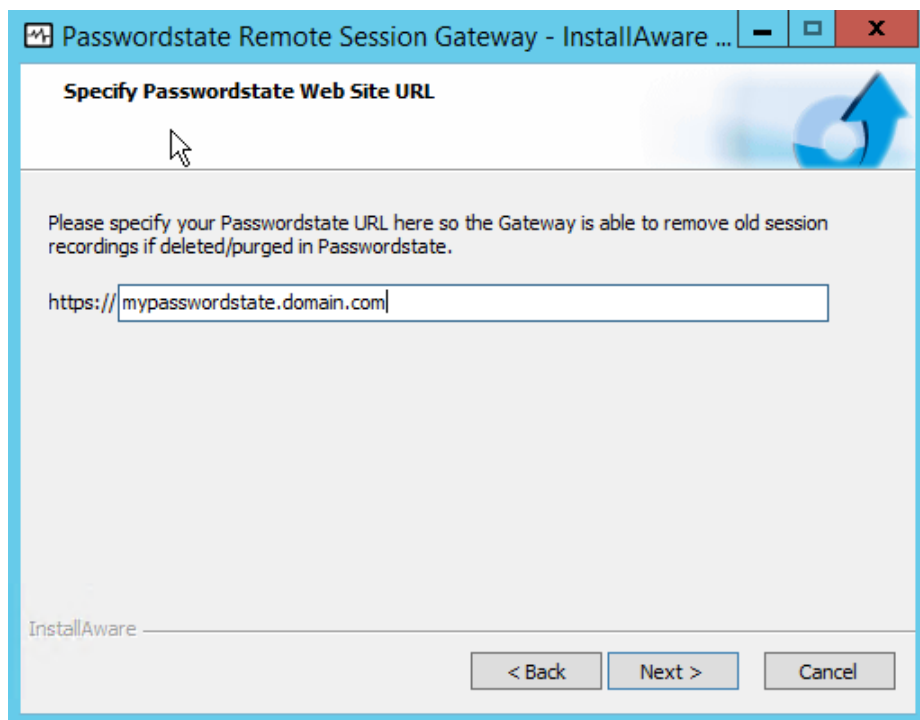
Passwordstate Remote Session Gateway - InstallAware ...

Specify Passwordstate Web Site URL

Please specify your Passwordstate URL here so the Gateway is able to remove old session recordings if deleted/purged in Passwordstate.

https:// mypasswordstate.domain.com

InstallAware

< Back

Next >

Cancel